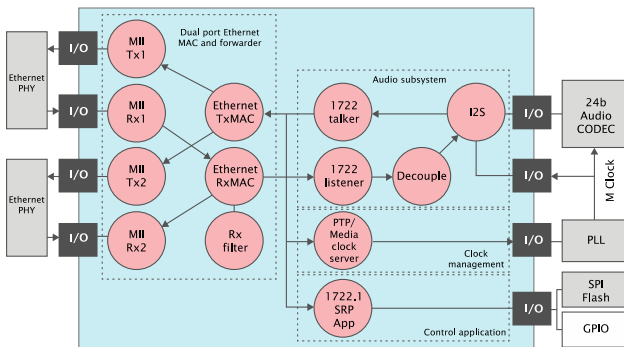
Ethernet PHY

I/O

I/O

MII Tx1

MII Rx1

Dual port Ethernet MAC and forwarder

Ethernet TxMAC

Audio subsystem

1722 talker

I2S

I/O

24b Audio CODEC

Ethernet PHY

I/O

I/O

MII Tx2

MII Rx2

Ethernet RxMAC

Rx filter

1722 listener

Decouple

I/O

M Clock

PTP/ Media clock server

Clock management

I/O

PLL

1722.1 SRP App

Control application

I/O

SPI Flash

GPIO